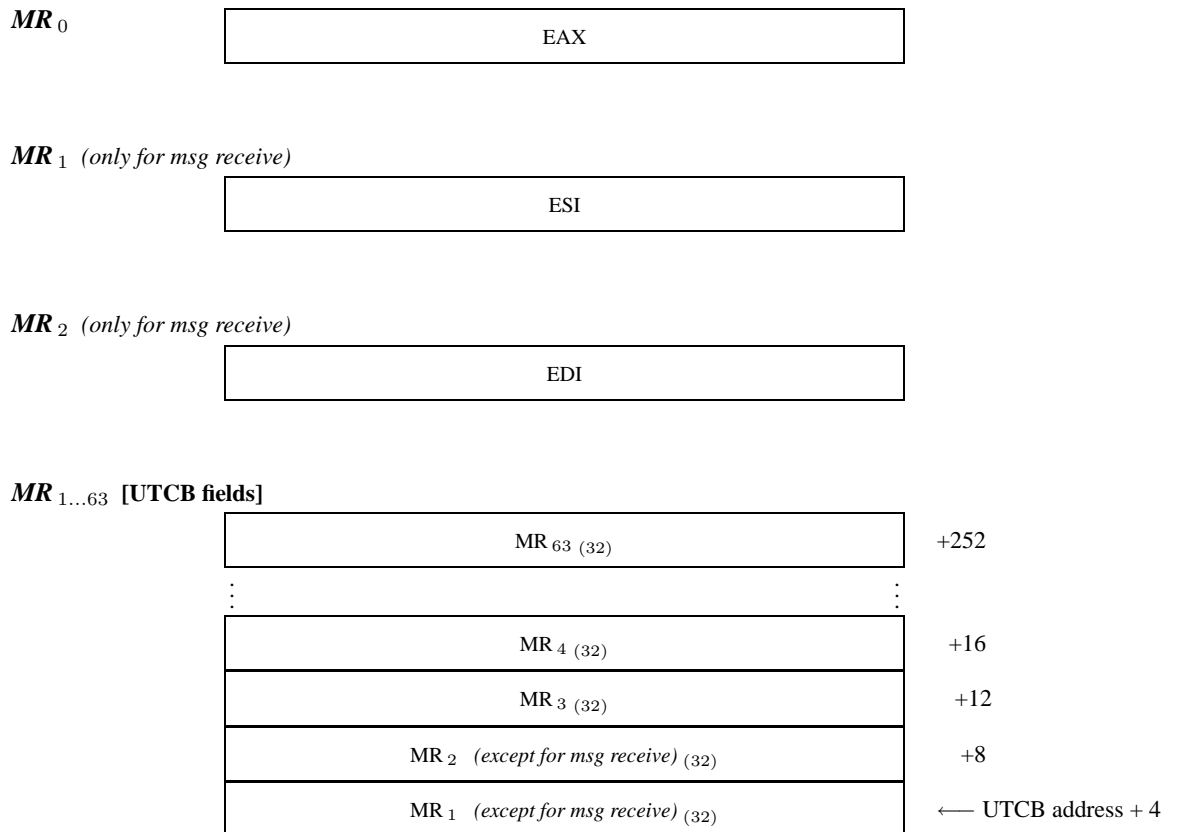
$\boldsymbol{MR}_0$

EAX

$\boldsymbol{MR}_1$ *(only for msg receive)*

ESI

$\boldsymbol{MR}_2$ *(only for msg receive)*

EDI

$\boldsymbol{MR}_{1...63}$ **[UTCB fields]**

| | |
|---|---|
| $MR_{63\ (32)}$ | +252 |
| ⋮ | |
| $MR_{4\ (32)}$ | +16 |
| $MR_{3\ (32)}$ | +12 |
| $MR_2$ *(except for msg receive)* $_{(32)}$ | +8 |
| $MR_1$ *(except for msg receive)* $_{(32)}$ | ⟵ UTCB address + 4 |